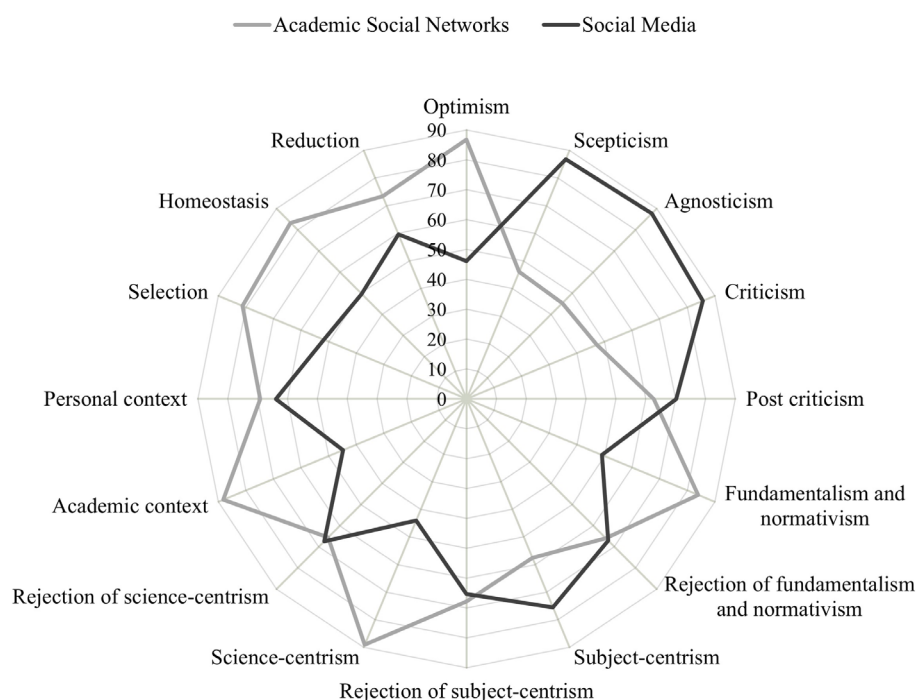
Academic Social Networks
Social Media

Optimism
90
80
70
60
50
40
30
20
10
0
Scepticism
Agnosticism
Criticism
Post criticism
Fundamentalism and normativism
Rejection of fundamentalism and normativism
Subject-centrism
Rejection of subject-centrism
Science-centrism
Rejection of science-centrism
Academic context
Personal context
Selection
Homeostasis
Reduction